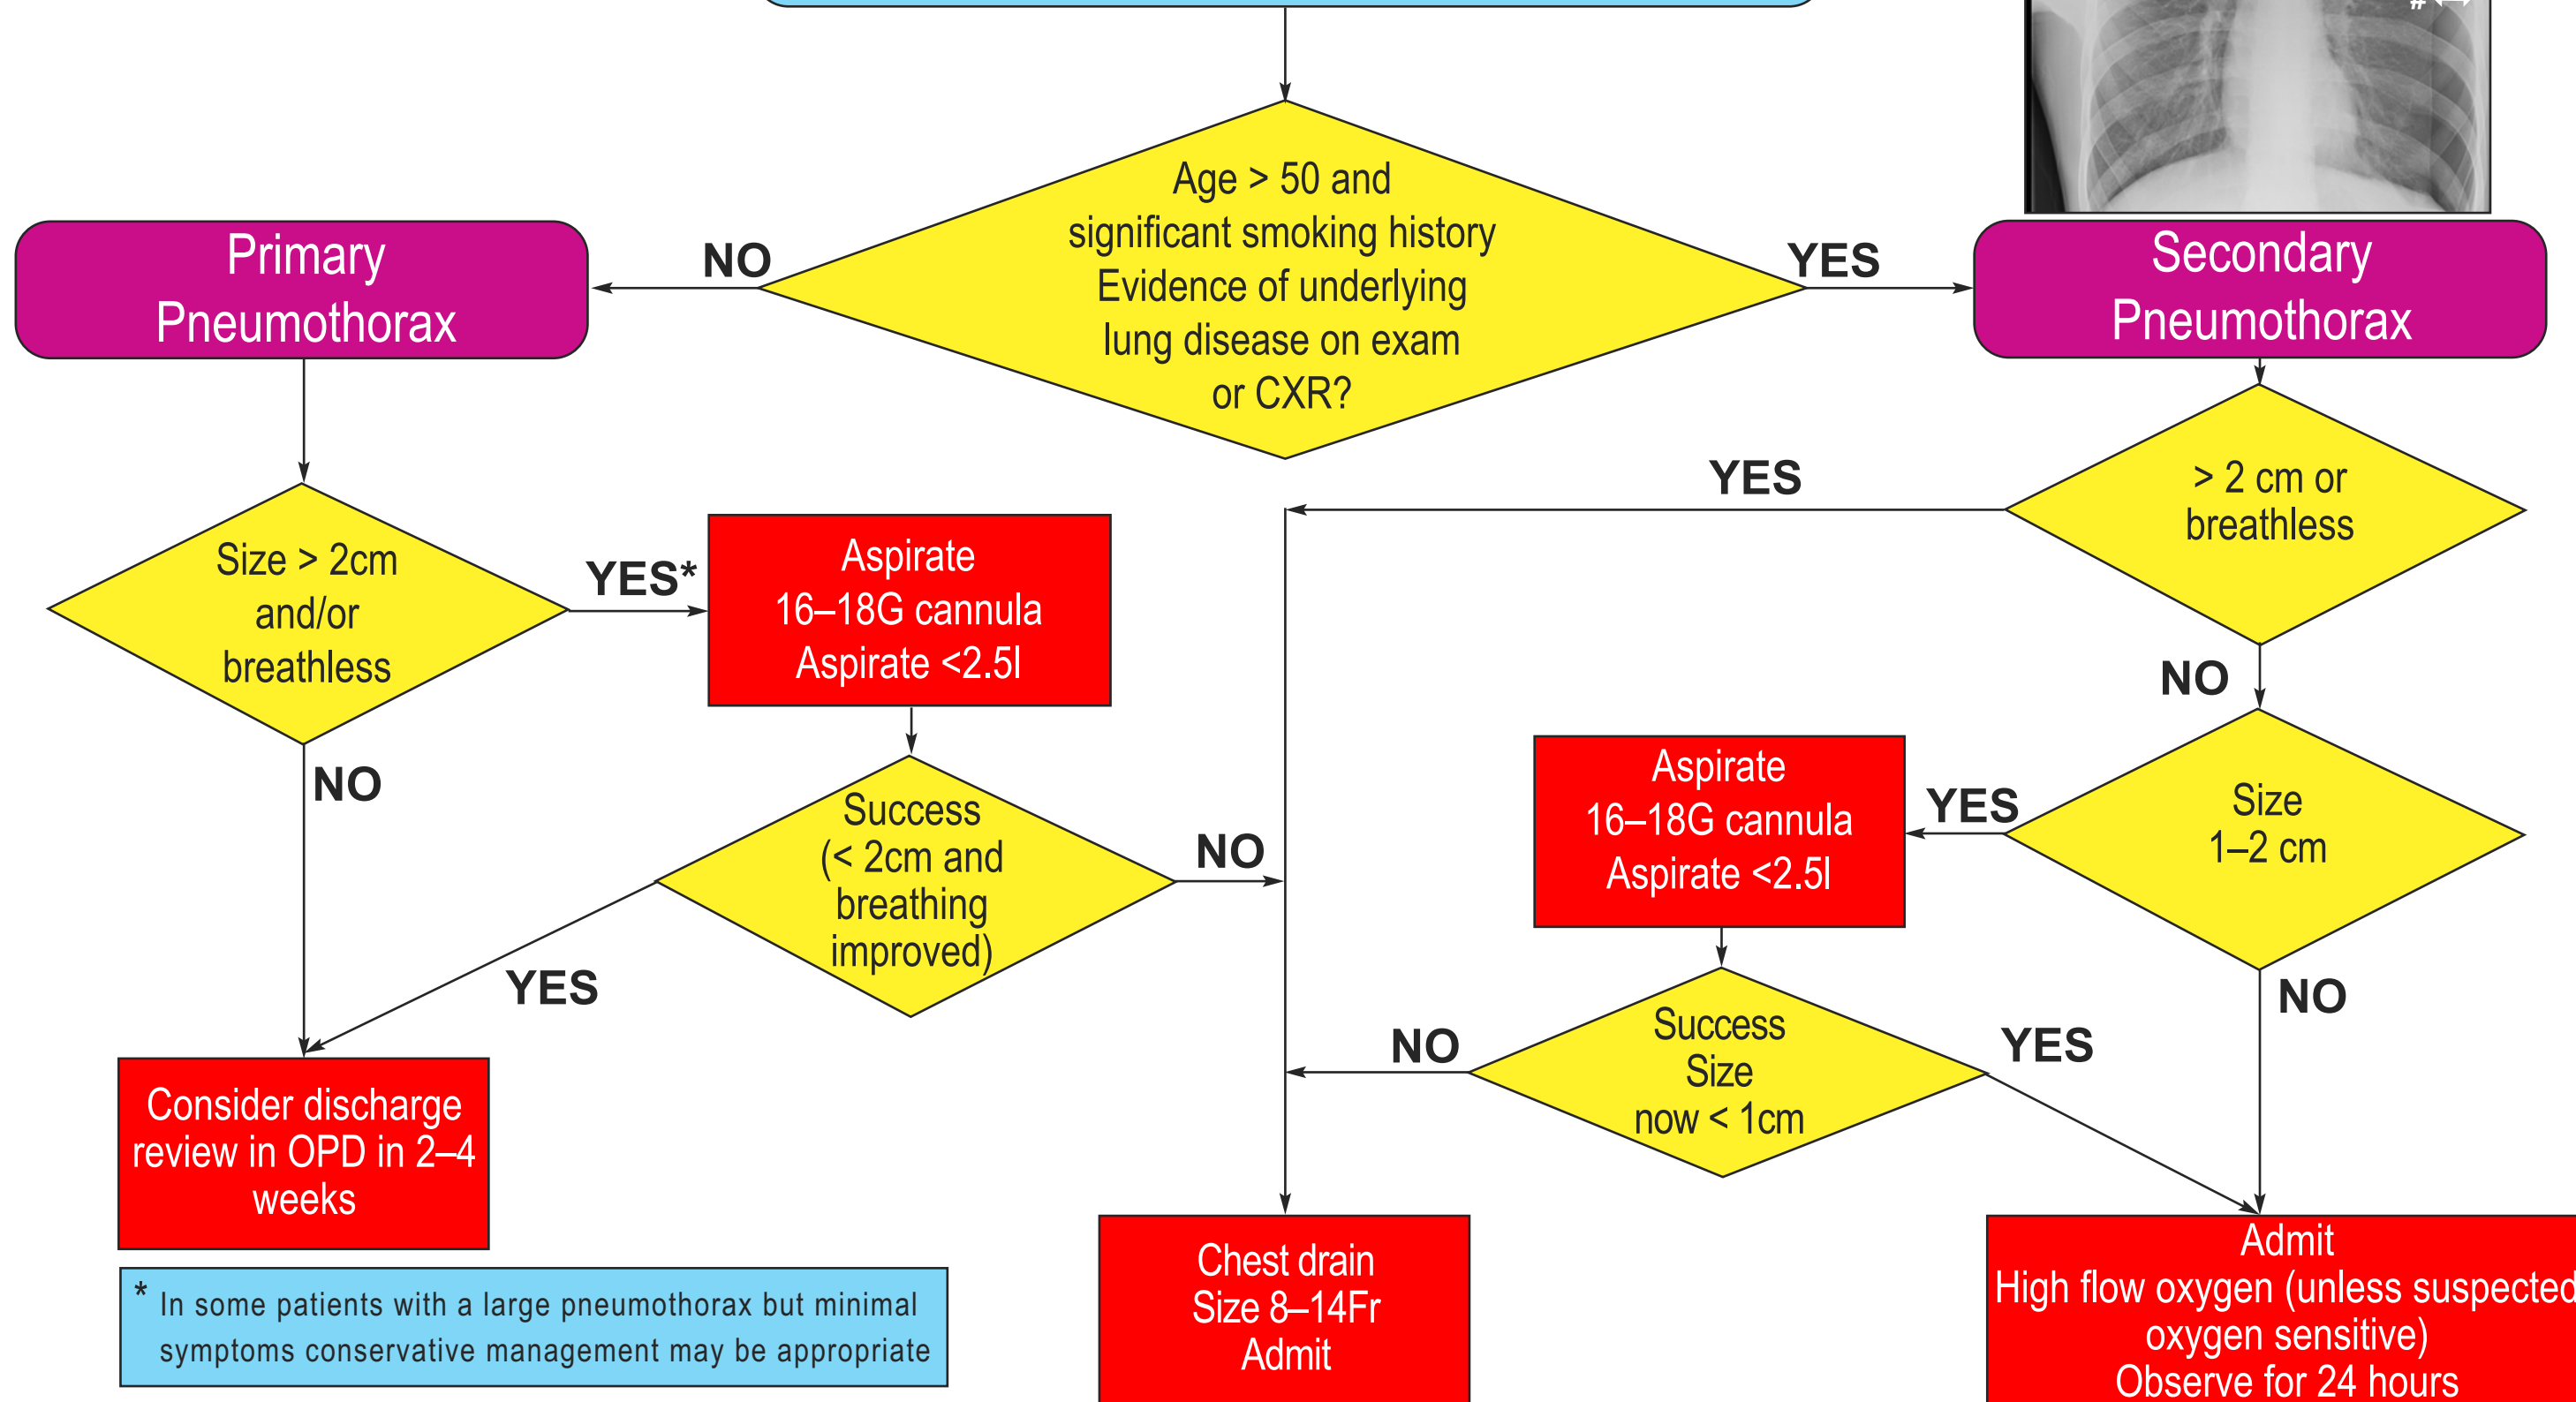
Age > 50 and significant smoking history Evidence of underlying lung disease on exam or CXR?

NO

Primary Pneumothorax

YES

Secondary Pneumothorax

Size > 2cm and/or breathless

YES*

Aspirate 16–18G cannula Aspirate <2.5l

NO

Success (< 2cm and breathing improved)

NO

YES

Consider discharge review in OPD in 2–4 weeks

* In some patients with a large pneumothorax but minimal symptoms conservative management may be appropriate

> 2 cm or breathless

YES

NO

Size 1–2 cm

YES

Aspirate 16–18G cannula Aspirate <2.5l

Success Size now < 1cm

NO

YES

NO

Chest drain Size 8–14Fr Admit

Admit High flow oxygen (unless suspected oxygen sensitive) Observe for 24 hours